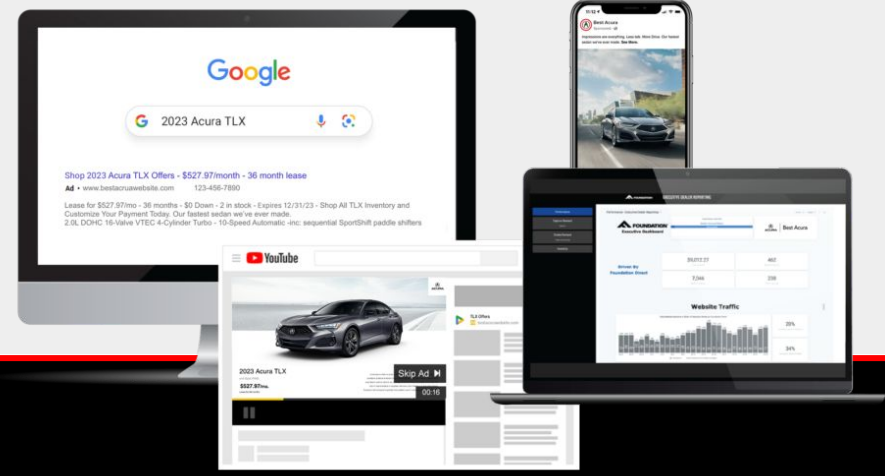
Google

2023 Acura TLX

Shop 2023 Acura TLX Offers - $527.97/month - 36 month lease

Ad · www.bestacruawebsite.com 123-456-7890

Lease for $527.97/mo - 36 months - $0 Down - 2 in stock - Expires 12/31/23 - Shop All TLX Inventory and Customize Your Payment Today. Our fastest sedan we've ever made.
2.0L DOHC 16-Valve VTEC 4-Cylinder Turbo - 10-Speed Automatic -inc: sequential SportShift paddle shifters

Best Acura
Sponsored

See More

YouTube

2023 Acura TLX

$527.97/mo.

Skip Ad

00:16

TLX Offers

FOUNDATION

Best Acura

Driven By Foundation Direct

29,013.27

462

7,044

238

Website Traffic

25%

34%